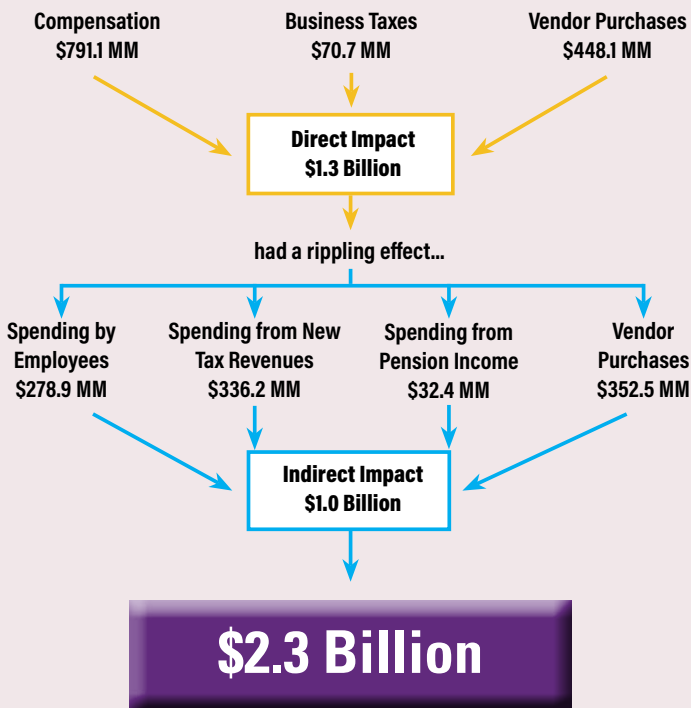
Compensation
$791.1 MM

Business Taxes
$70.7 MM

Vendor Purchases
$448.1 MM

Direct Impact
$1.3 Billion

had a rippling effect...

Spending by Employees
$278.9 MM

Spending from New Tax Revenues
$336.2 MM

Spending from Pension Income
$32.4 MM

Vendor Purchases
$352.5 MM

Indirect Impact
$1.0 Billion

$2.3 Billion